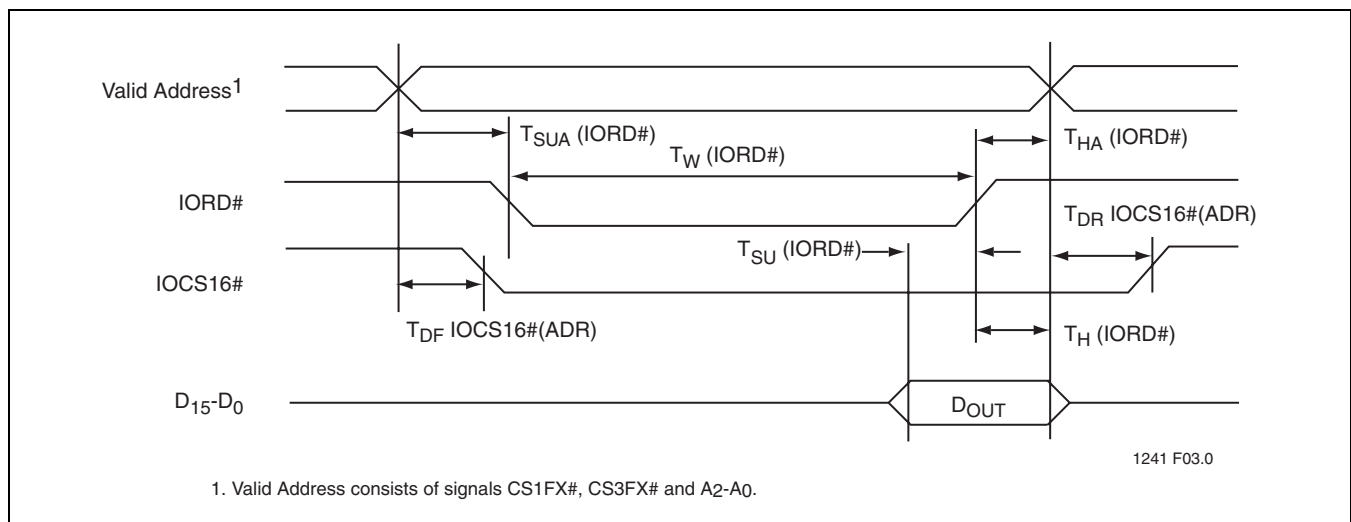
Valid Address$^1$

$T_{SUA}$ (IORD#)

$T_W$ (IORD#)

$T_{HA}$ (IORD#)

IORD#

$T_{DR}$ IOCS16#(ADR)

$T_{SU}$ (IORD#)

IOCS16#

$T_{DF}$ IOCS16#(ADR)

$T_H$ (IORD#)

$D_{15}$-$D_0$

$D_{OUT}$

1241 F03.0

1. Valid Address consists of signals CS1FX#, CS3FX# and $A_2$-$A_0$.